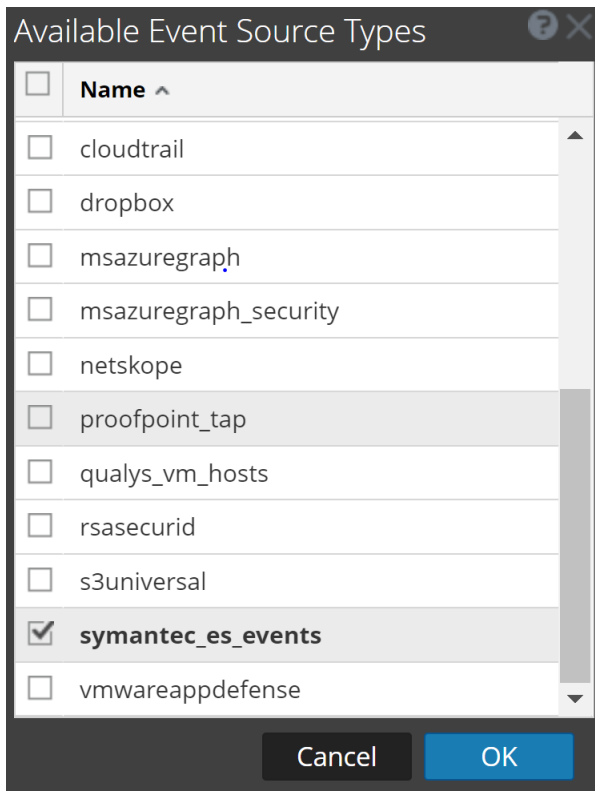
Available Event Source Types

Name

cloudtrail

dropbox

msazuregraph

msazuregraph_security

netskope

proofpoint_tap

qualys_vm_hosts

rsasecurid

s3universal

symantec_es_events

vmwareappdefense

Cancel

OK